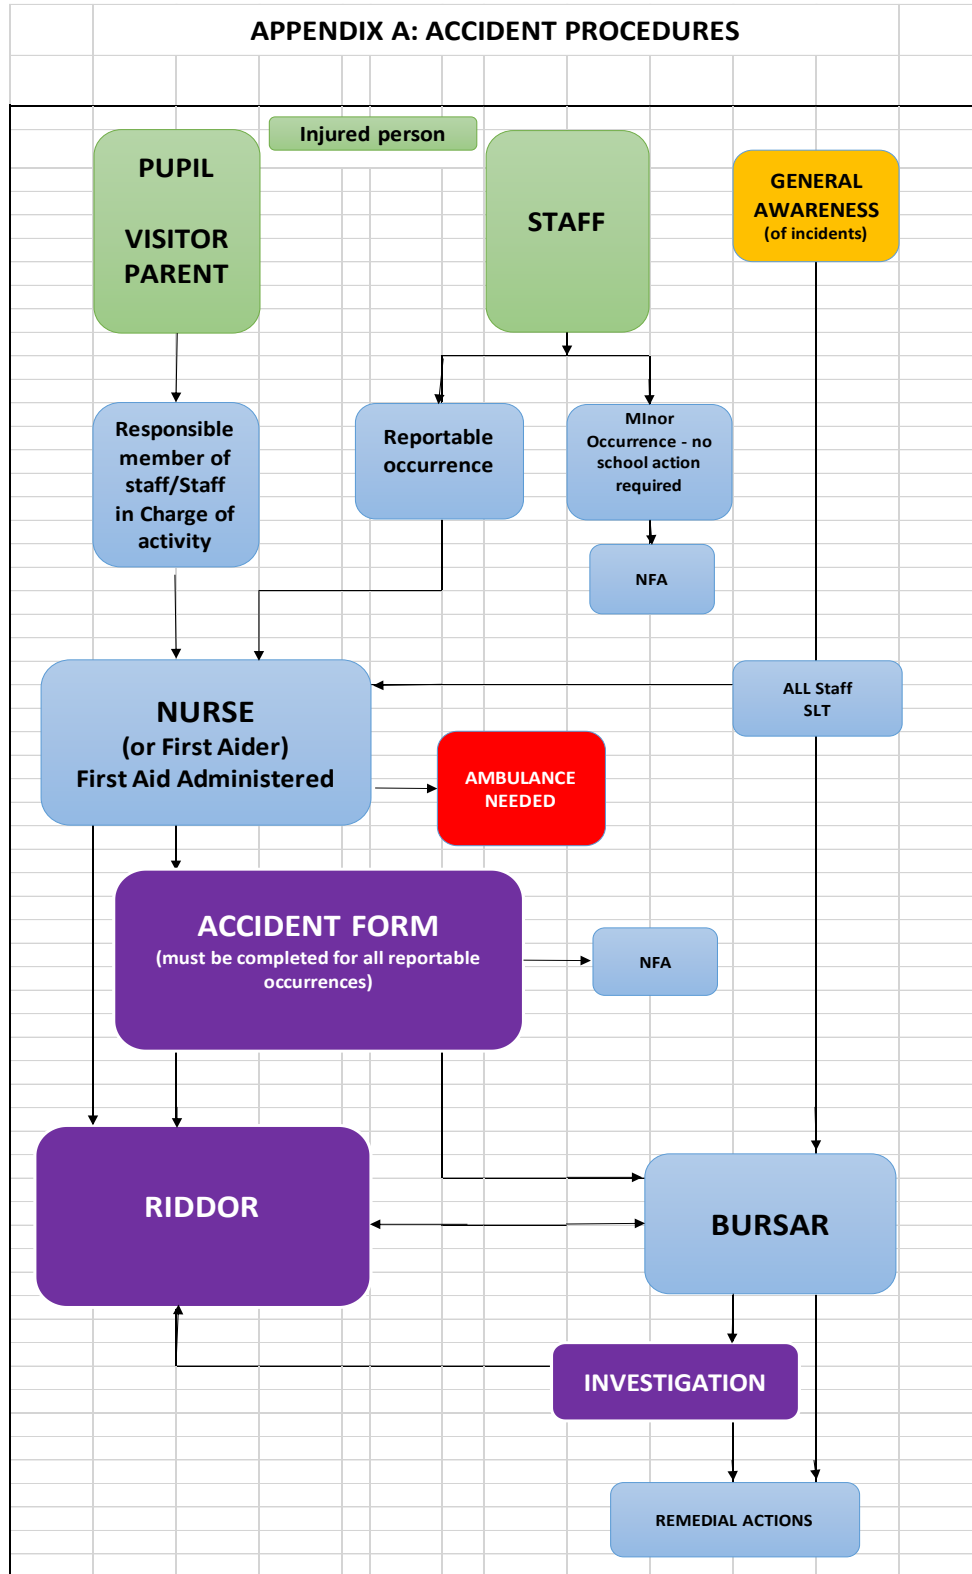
APPENDIX A: ACCIDENT PROCEDURES

Injured person

PUPIL

VISITOR
PARENT

STAFF

GENERAL AWARENESS
(of incidents)

Responsible member of staff/Staff in Charge of activity

Reportable occurrence

MInor Occurrence - no school action required

NFA

NURSE
(or First Aider)
First Aid Administered

ALL Staff
SLT

AMBULANCE NEEDED

ACCIDENT FORM
(must be completed for all reportable occurrences)

NFA

RIDDOR

BURSAR

INVESTIGATION

REMEDIAL ACTIONS